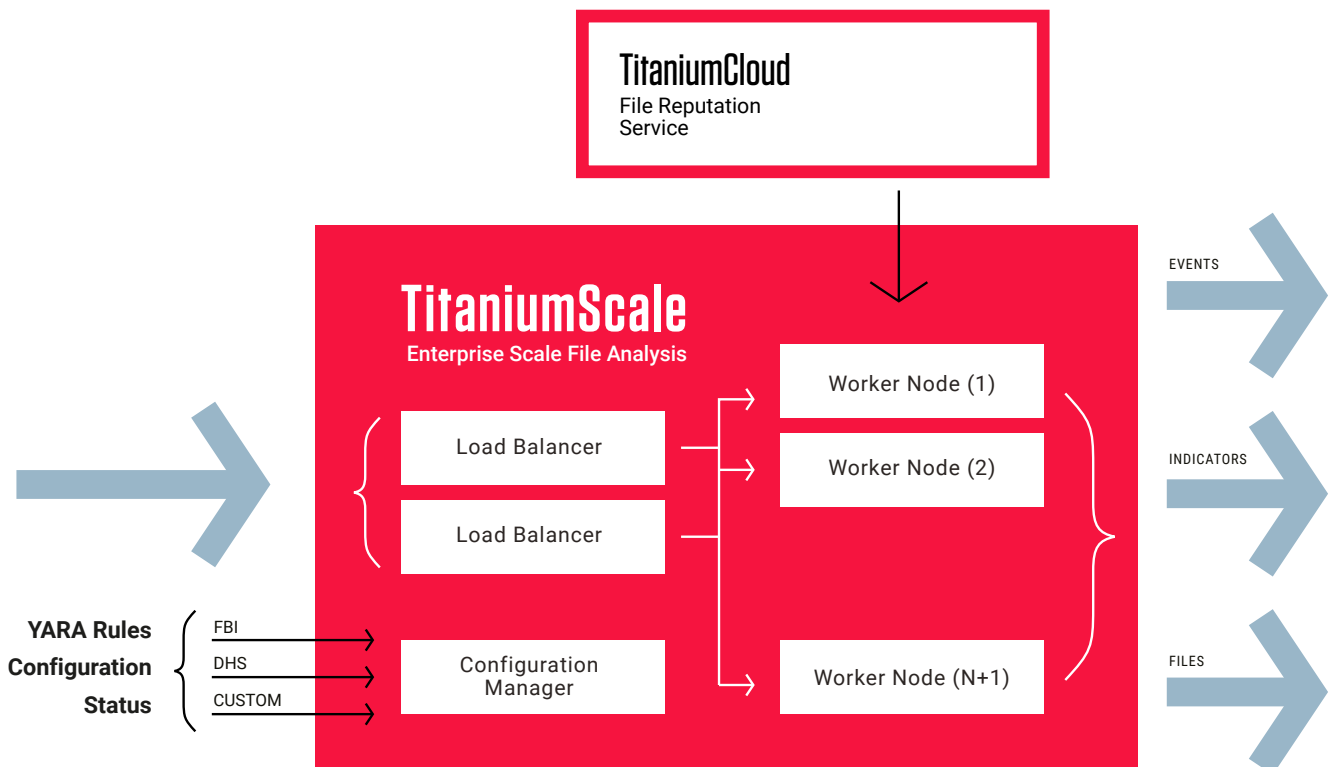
TitaniumCloud
File Reputation Service

TitaniumScale
Enterprise Scale File Analysis

Load Balancer

Load Balancer

Worker Node (1)

Worker Node (2)

Worker Node (N+1)

Configuration Manager

EVENTS

INDICATORS

FILES

YARA Rules
Configuration
Status

FBI
DHS
CUSTOM